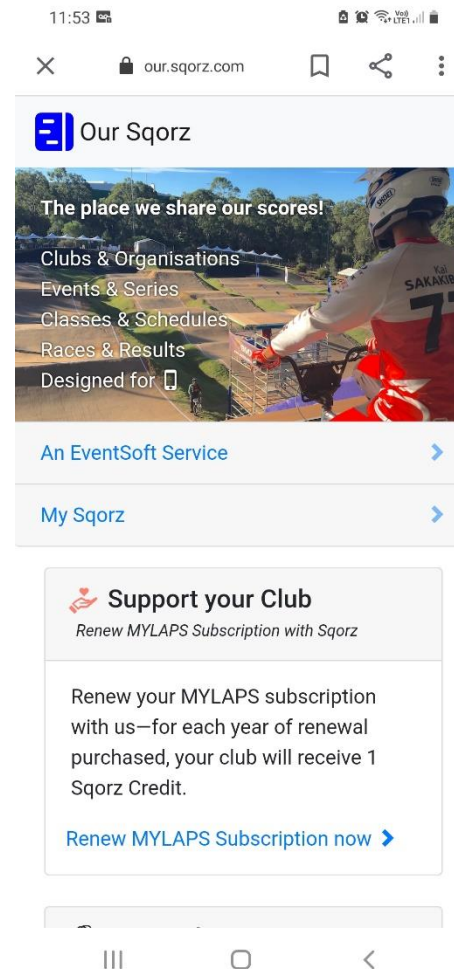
11:53

our.sqorz.com

Our Sqorz

The place we share our scores!
Clubs & Organisations
Events & Series
Classes & Schedules
Races & Results
Designed for

Kai
SAKAKIB
7

An EventSoft Service

My Sqorz

Support your Club
Renew MYLAPS Subscription with Sqorz

Renew your MYLAPS subscription with us—for each year of renewal purchased, your club will receive 1 Sqorz Credit.

Renew MYLAPS Subscription now